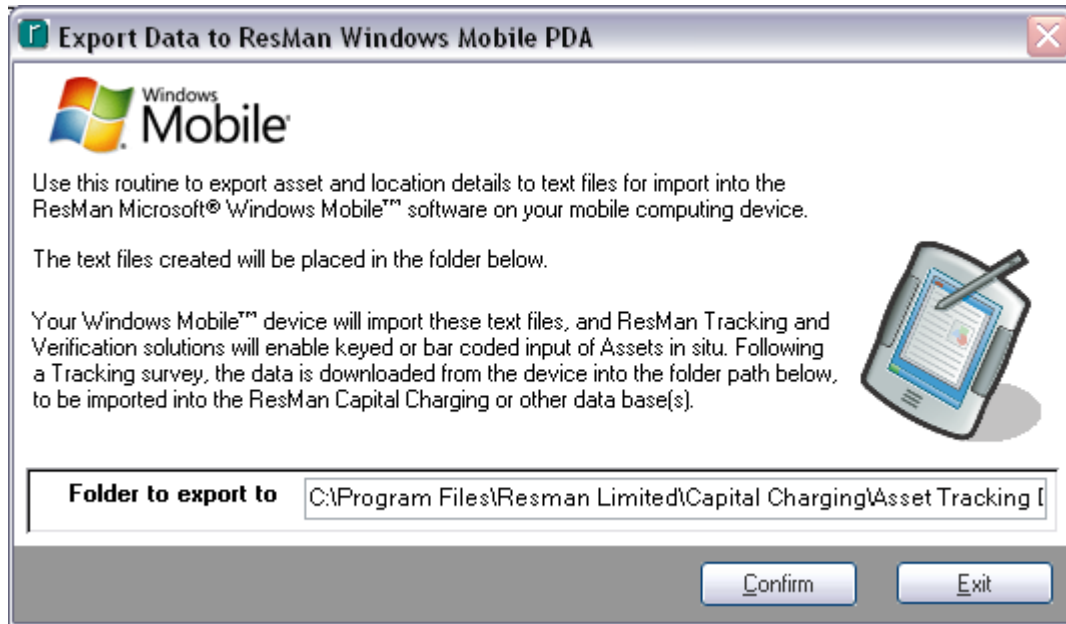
Export Data to ResMan Windows Mobile PDA

Windows Mobile

Use this routine to export asset and location details to text files for import into the ResMan Microsoft® Windows Mobile™ software on your mobile computing device.

The text files created will be placed in the folder below.

Your Windows Mobile™ device will import these text files, and ResMan Tracking and Verification solutions will enable keyed or bar coded input of Assets in situ. Following a Tracking survey, the data is downloaded from the device into the folder path below, to be imported into the ResMan Capital Charging or other data base(s).

Folder to export to | C:\Program Files\Resman Limited\Capital Charging\Asset Tracking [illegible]

Confirm

Exit